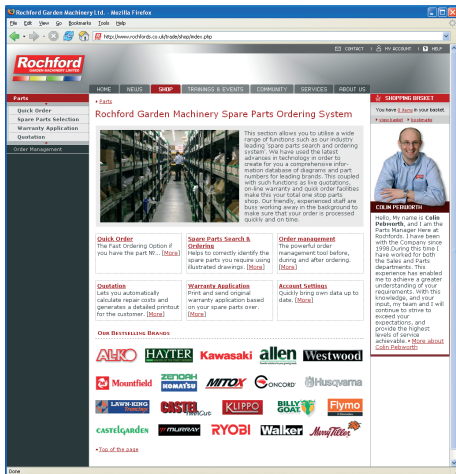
Rochford Garden Machinery Ltd. - Mozilla Firefox

File Edit View Go Bookmarks Tools Help

http://www.rochfords.co.uk/trade/shop/index.php

CONTACT | MY ACCOUNT | HELP

Rochford GARDEN MACHINERY LIMITED

HOME | NEWS | SHOP | TRAININGS & EVENTS | COMMUNITY | SERVICES | ABOUT US

Parts
Quick Order
Spare Parts Selection
Warranty Application
Quotation
Order Management

» Parts

Rochford Garden Machinery Spare Parts Ordering System

This section allows you to utilise a wide range of functions such as our industry leading 'spare parts search and ordering system'. We have used the latest advances in technology in order to create for you a comprehensive information database of diagrams and part numbers for leading brands. This coupled with such functions as live quotations, on-line warranty and quick order facilities make this your total one stop parts shop. Our friendly, experienced staff are busy working away in the background to make sure that your order is processed quickly and on time.

| Quick Order<br>The Fast Ordering Option if you have the part N/... [More] | Spare Parts Search & Ordering<br>Helps to correctly identify the spare parts you require using illustrated drawings. [More] | Order management<br>The powerful order management tool before, during and after ordering. [More] |
|---|---|---|
| Quotation<br>Lets you automatically calculate repair costs and generates a detailed printout for the customer. [More] | Warranty Application<br>Print and send original warranty application based on your spare parts over. [More] | Account Settings<br>Quickly bring own data up to date. [More] |

Our Bestselling Brands

AL-KO HAYTER Kawasaki allen Westwood
Mountfield ZENOAH KOMATSU MITOX CONCORD Husqvarna
LAWN-KING CASTEL Garden KLIPPO BILLY GOAT Flymo
CASTELGARDEN MURRAY RYOBI Walker MerryTiller

» Top of the page

SHOPPING BASKET
You have 0 items in your basket.
» view basket » bookmarks

COLIN PEBWORTH

Hello, My name is Colin Pebworth, and I am the Parts Manager here at Rochfords. I have been with the Company since 1998.During this time I have worked for both the Sales and Parts departments. This experience has enabled me to achieve a greater understanding of your requirements. With this knowledge, and your input, my team and I will continue to strive to exceed your expectations, and provide the highest levels of service achievable. » More about Colin Pebworth

Done